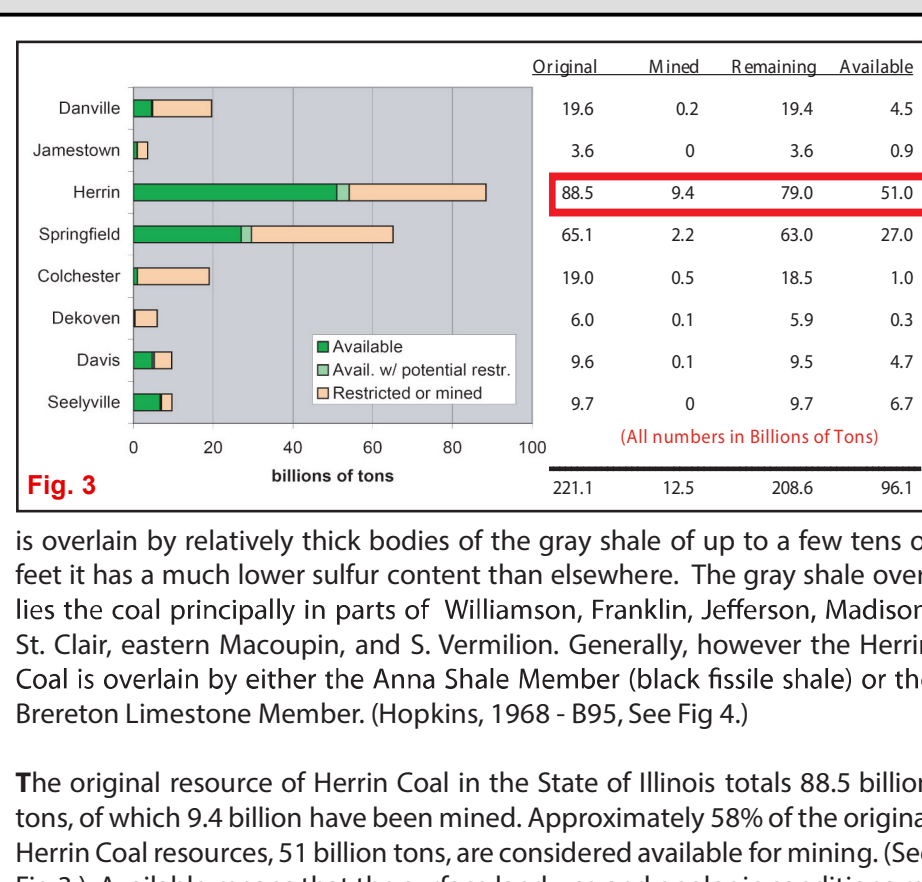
| | Original | Mined | Remaining | Available |
|---|---|---|---|---|
| Danville | 19.6 | 0.2 | 19.4 | 4.5 |
| Jamestown | 3.6 | 0 | 3.6 | 0.9 |
| Herrin | 88.5 | 9.4 | 79.0 | 51.0 |
| Springfield | 65.1 | 2.2 | 63.0 | 27.0 |
| Colchester | 19.0 | 0.5 | 18.5 | 1.0 |
| Dekoven | 6.0 | 0.1 | 5.9 | 0.3 |
| Davis | 9.6 | 0.1 | 9.5 | 4.7 |
| Seelyville | 9.7 | 0 | 9.7 | 6.7 |
| | 221.1 | 12.5 | 208.6 | 96.1 |

Available
Avail. w/ potential restr.
Restricted or mined

0 20 40 60 80 100
billions of tons

(All numbers in Billions of Tons)

Fig. 3

is overlain by relatively thick bodies of the gray shale of up to a few tens o feet it has a much lower sulfur content than elsewhere. The gray shale over lies the coal principally in parts of Williamson, Franklin, Jefferson, Madison St. Clair, eastern Macoupin, and S. Vermilion. Generally, however the Herri Coal is overlain by either the Anna Shale Member (black fissile shale) or th Brereton Limestone Member. (Hopkins, 1968 - B95, See Fig 4.)

The original resource of Herrin Coal in the State of Illinois totals 88.5 billio tons, of which 9.4 billion have been mined. Approximately 58% of the origina Herrin Coal resources, 51 billion tons, are considered available for mining. (Se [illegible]